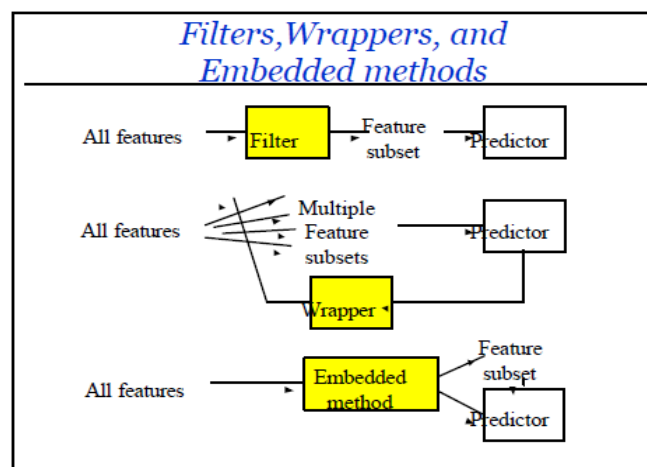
Filters,Wrappers, and Embedded methods

All features

Filter

Feature subset

Predictor

All features

Multiple Feature subsets

Predictor

Wrapper

All features

Embedded method

Feature subset

Predictor